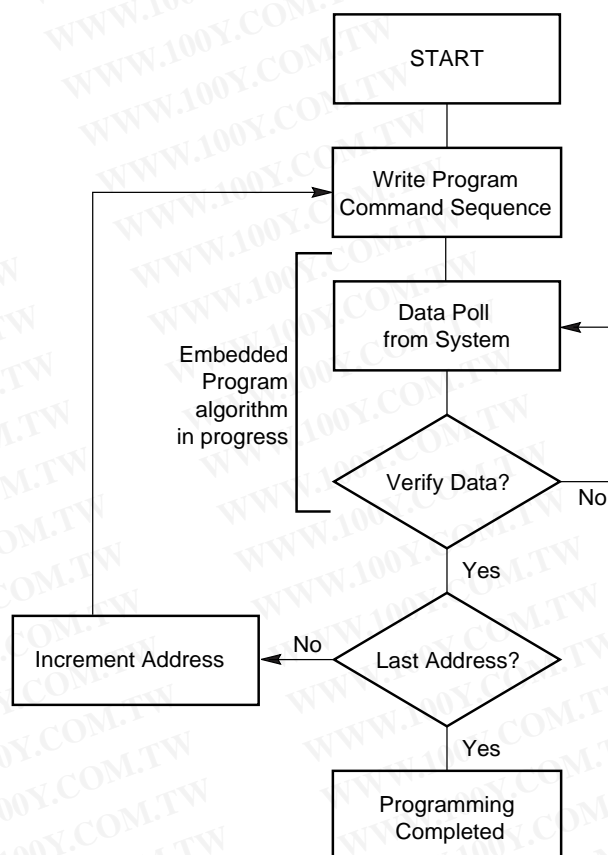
START

Write Program Command Sequence

Data Poll from System

Embedded Program algorithm in progress

Verify Data?

No

Yes

Increment Address

No

Last Address?

Yes

Programming Completed

WWW.100Y.COM.TW